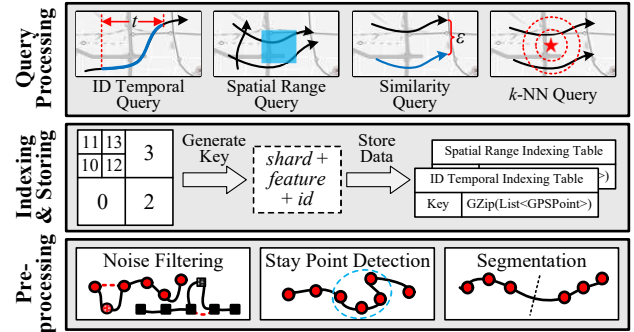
Query Processing

$t$

ID Temporal Query

Spatial Range Query

$\varepsilon$

Similarity Query

$k$-NN Query

Indexing & Storing

| 11 | 13 | 3 |
|---|---|---|
| 10 | 12 | |
| 0 | | 2 |

Generate Key

shard + feature + id

Store Data

Spatial Range Indexing Table

>)

ID Temporal Indexing Table

Key

GZip(List<GPSPoint>)

Pre-processing

Noise Filtering

Stay Point Detection

Segmentation